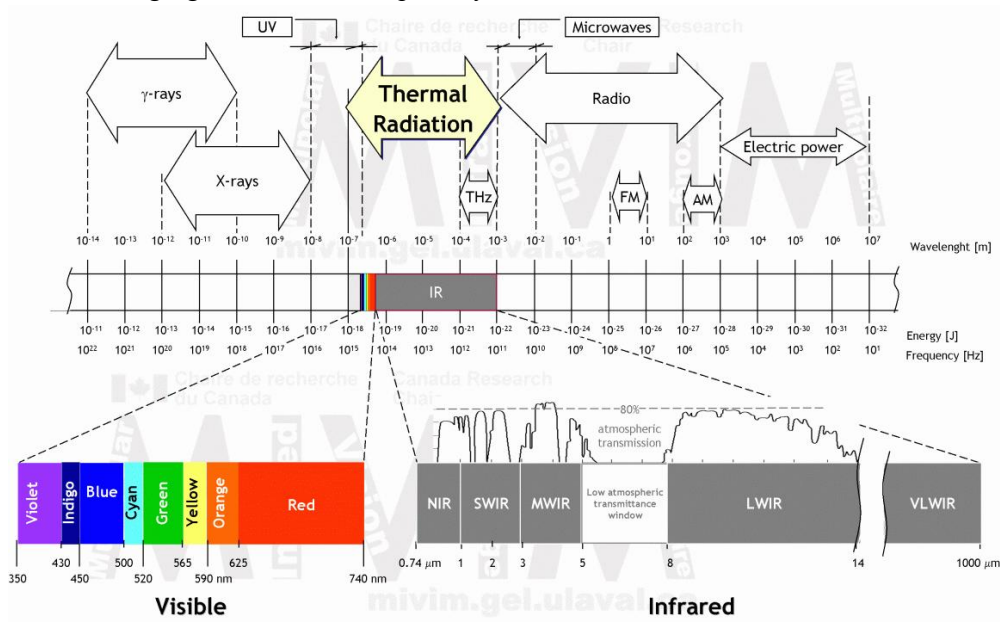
UV

Microwaves

γ-rays

Thermal Radiation

Radio

X-rays

THz

FM

AM

Electric power

$10^{-14}$ $10^{-13}$ $10^{-12}$ $10^{-11}$ $10^{-10}$ $10^{-9}$ $10^{-8}$ $10^{-7}$ $10^{-6}$ $10^{-5}$ $10^{-4}$ $10^{-3}$ $10^{-2}$ $10^{-1}$ $1$ $10^{1}$ $10^{2}$ $10^{3}$ $10^{4}$ $10^{5}$ $10^{6}$ $10^{7}$ Wavelenght [m]

IR

$10^{-11}$ $10^{-12}$ $10^{-13}$ $10^{-14}$ $10^{-15}$ $10^{-16}$ $10^{-17}$ $10^{-18}$ $10^{-19}$ $10^{-20}$ $10^{-21}$ $10^{-22}$ $10^{-23}$ $10^{-24}$ $10^{-25}$ $10^{-26}$ $10^{-27}$ $10^{-28}$ $10^{-29}$ $10^{-30}$ $10^{-31}$ $10^{-32}$ Energy [J]

$10^{22}$ $10^{21}$ $10^{20}$ $10^{19}$ $10^{18}$ $10^{17}$ $10^{16}$ $10^{15}$ $10^{14}$ $10^{13}$ $10^{12}$ $10^{11}$ $10^{10}$ $10^{9}$ $10^{8}$ $10^{7}$ $10^{6}$ $10^{5}$ $10^{4}$ $10^{3}$ $10^{2}$ $10^{1}$ Frequency [Hz]

Chaire de recherche du Canada

Canada Research Chair

mivim.gel.ulaval.ca

80%

atmospheric transmission

Violet Indigo Blue Cyan Green Yellow Orange Red

NIR SWIR MWIR Low atmospheric transmittance window LWIR VLWIR

350 430 450 500 520 565 590 nm 625 740 nm

0.74 $\mu$m 1 2 3 5 8 14 1000 $\mu$m

Visible

Infrared

mivim.gel.ulaval.ca